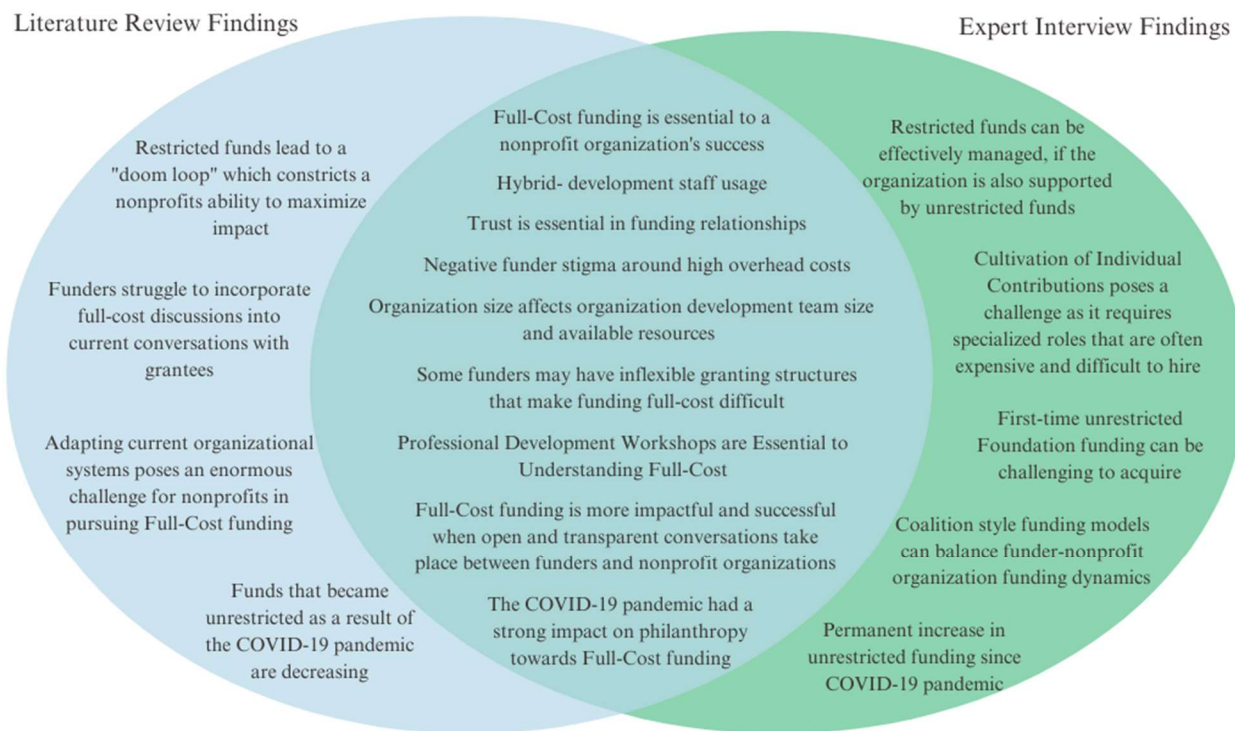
Literature Review Findings

Expert Interview Findings

Restricted funds lead to a "doom loop" which constricts a nonprofits ability to maximize impact

Funders struggle to incorporate full-cost discussions into current conversations with grantees

Adapting current organizational systems poses an enormous challenge for nonprofits in pursuing Full-Cost funding

Funds that became unrestricted as a result of the COVID-19 pandemic are decreasing

Full-Cost funding is essential to a nonprofit organization's success

Hybrid- development staff usage

Trust is essential in funding relationships

Negative funder stigma around high overhead costs

Organization size affects organization development team size and available resources

Some funders may have inflexible granting structures that make funding full-cost difficult

Professional Development Workshops are Essential to Understanding Full-Cost

Full-Cost funding is more impactful and successful when open and transparent conversations take place between funders and nonprofit organizations

The COVID-19 pandemic had a strong impact on philanthropy towards Full-Cost funding

Restricted funds can be effectively managed, if the organization is also supported by unrestricted funds

Cultivation of Individual Contributions poses a challenge as it requires specialized roles that are often expensive and difficult to hire

First-time unrestricted Foundation funding can be challenging to acquire

Coalition style funding models can balance funder-nonprofit organization funding dynamics

Permanent increase in unrestricted funding since COVID-19 pandemic